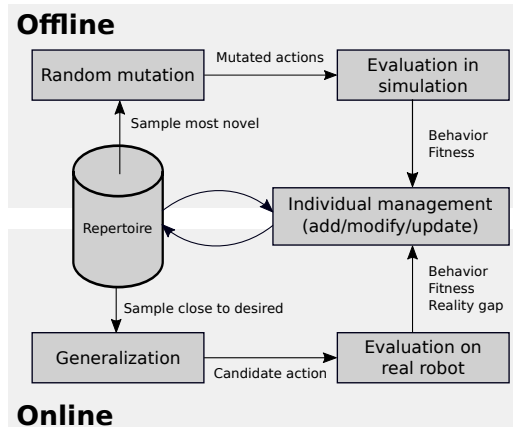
Offline

Random mutation

Mutated actions

Evaluation in simulation

Sample most novel

Behavior
Fitness

Repertoire

Individual management (add/modify/update)

Sample close to desired

Behavior
Fitness
Reality gap

Generalization

Candidate action

Evaluation on real robot

Online